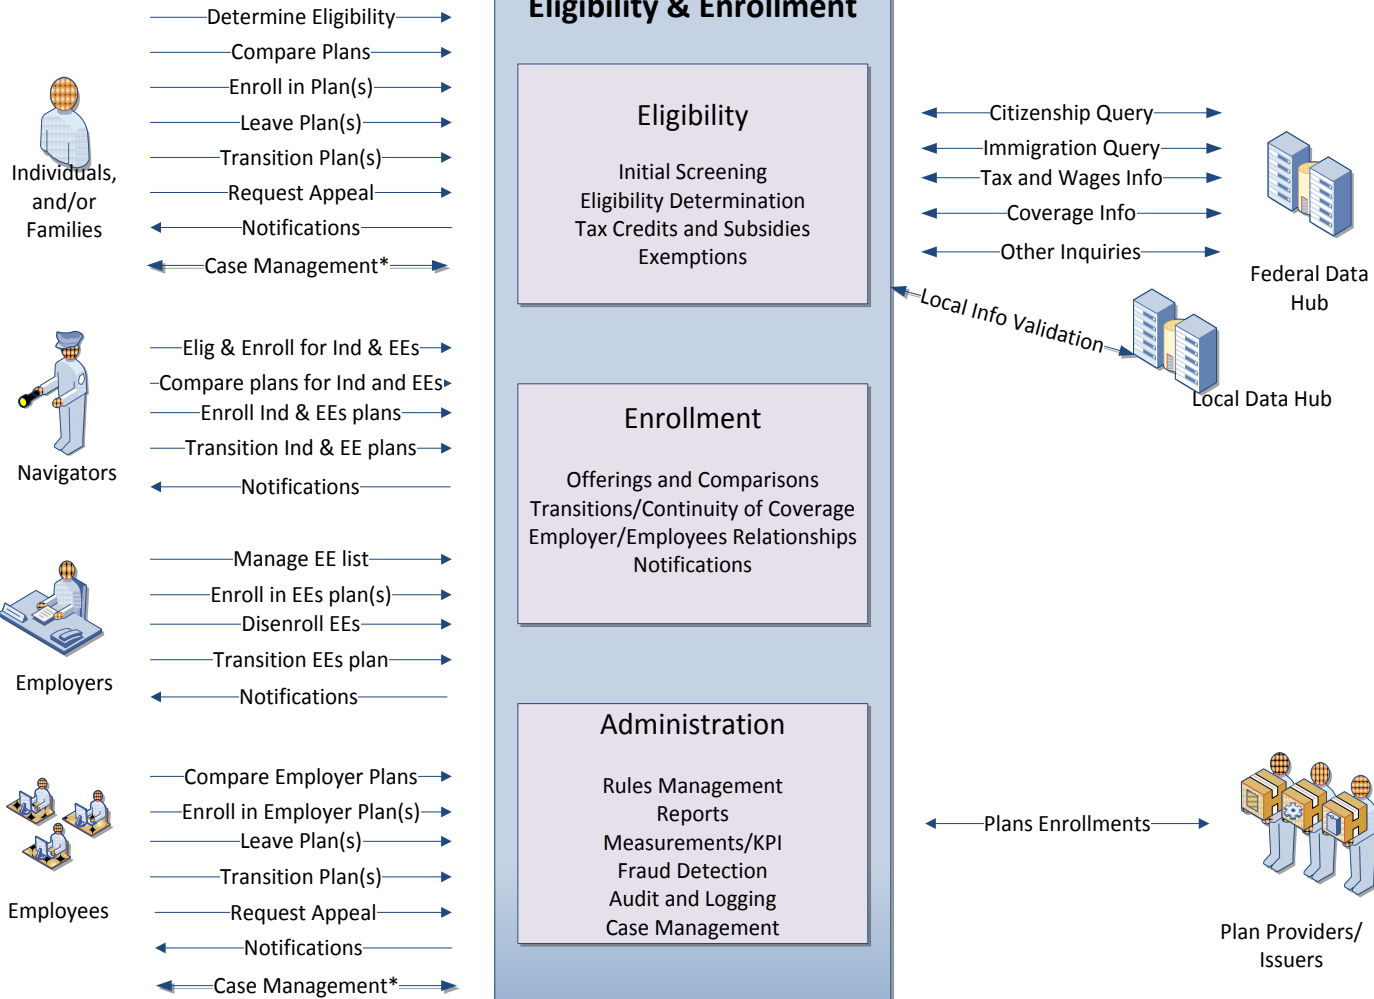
Eligibility & Enrollment

Determine Eligibility
Compare Plans
Enroll in Plan(s)
Leave Plan(s)
Transition Plan(s)
Request Appeal
Notifications
Case Management*

Individuals, and/or Families

Elig & Enroll for Ind & EEs
Compare plans for Ind and EEs
Enroll Ind & EEs plans
Transition Ind & EE plans
Notifications

Navigators

Manage EE list
Enroll in EEs plan(s)
Disenroll EEs
Transition EEs plan
Notifications

Employers

Compare Employer Plans
Enroll in Employer Plan(s)
Leave Plan(s)
Transition Plan(s)
Request Appeal
Notifications
Case Management*

Employees

Eligibility

Initial Screening
Eligibility Determination
Tax Credits and Subsidies
Exemptions

Enrollment

Offerings and Comparisons
Transitions/Continuity of Coverage
Employer/Employees Relationships
Notifications

Administration

Rules Management
Reports
Measurements/KPI
Fraud Detection
Audit and Logging
Case Management

Citizenship Query
Immigration Query
Tax and Wages Info
Coverage Info
Other Inquiries

Federal Data Hub

Local Info Validation

Local Data Hub

Plans Enrollments

Plan Providers/ Issuers